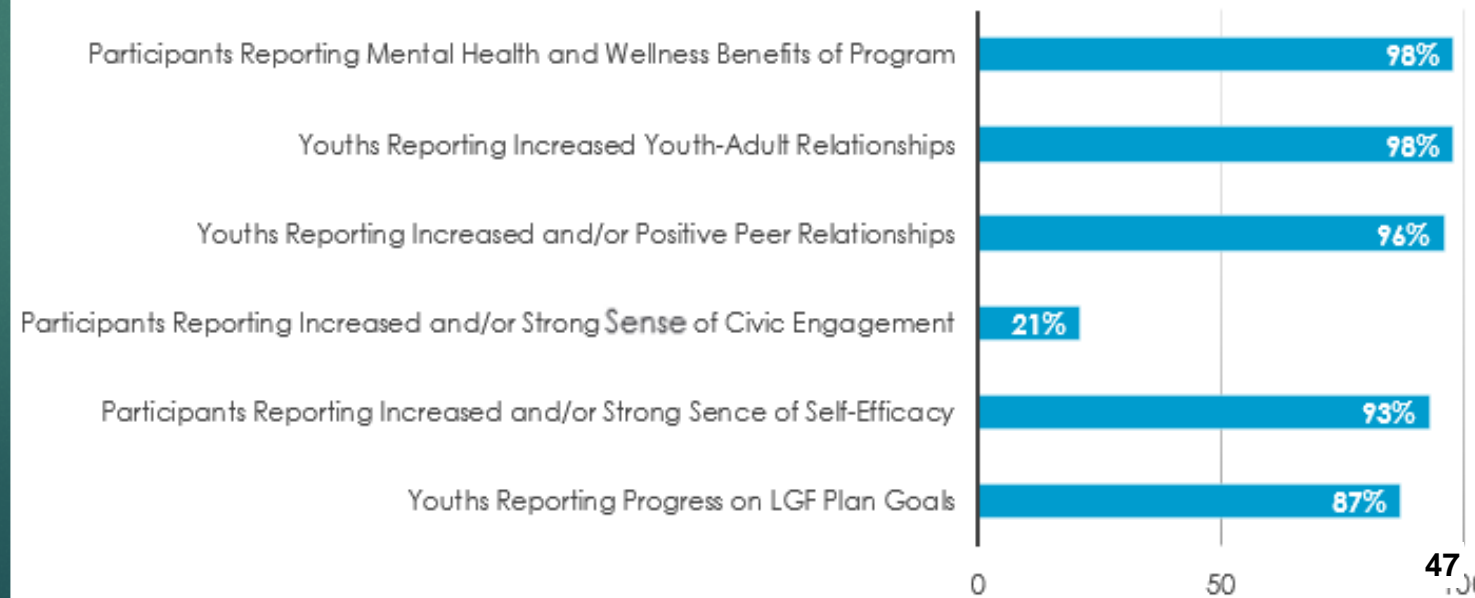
Participants Reporting Mental Health and Wellness Benefits of Program 98%

Youths Reporting Increased Youth-Adult Relationships 98%

Youths Reporting Increased and/or Positive Peer Relationships 96%

Participants Reporting Increased and/or Strong Sense of Civic Engagement 21%

Participants Reporting Increased and/or Strong Sence of Self-Efficacy 93%

Youths Reporting Progress on LGF Plan Goals 87%

0 50 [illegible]

47